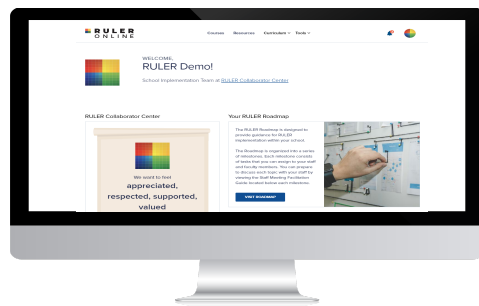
RULER ONLINE

Courses Resources Curriculum Tools

WELCOME,
RULER Demo!

School Implementation Team at RULER Collaborator Center

RULER Collaborator Center

We want to feel
appreciated,
respected, supported,
valued

Your RULER Roadmap

The RULER Roadmap is designed to provide guidance for RULER implementation within your school.

The Roadmap is organized into a series of milestones. Each milestone consists of tasks that you can assign to your staff and faculty members. You can prepare to discuss each topic with your staff by viewing the Staff Meeting Facilitation Guide located below each milestone.

VISIT ROADMAP